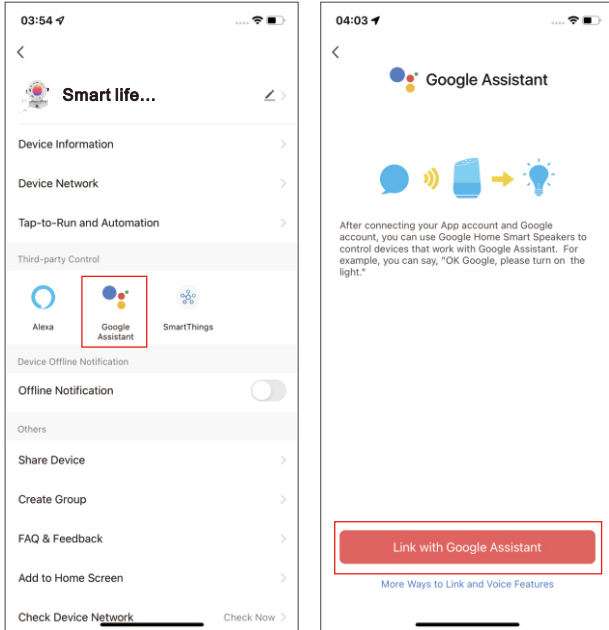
03:54

Smart life...

Device Information

Device Network

Tap-to-Run and Automation

Third-party Control

Alexa

Google Assistant

SmartThings

Device Offline Notification

Offline Notification

Others

Share Device

Create Group

FAQ & Feedback

Add to Home Screen

Check Device Network

Check Now

04:03

Google Assistant

After connecting your App account and Google account, you can use Google Home Smart Speakers to control devices that work with Google Assistant. For example, you can say, "OK Google, please turn on the light."

Link with Google Assistant

More Ways to Link and Voice Features